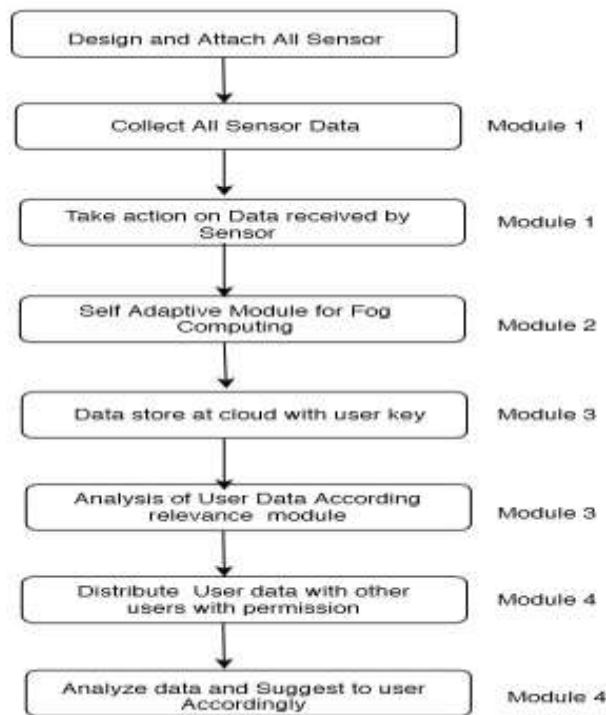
Design and Attach All Sensor

Collect All Sensor Data

Module 1

Take action on Data received by Sensor

Module 1

Self Adaptive Module for Fog Computing

Module 2

Data store at cloud with user key

Module 3

Analysis of User Data According relevance module

Module 3

Distribute User data with other users with permission

Module 4

Analyze data and Suggest to user Accordingly

Module 4